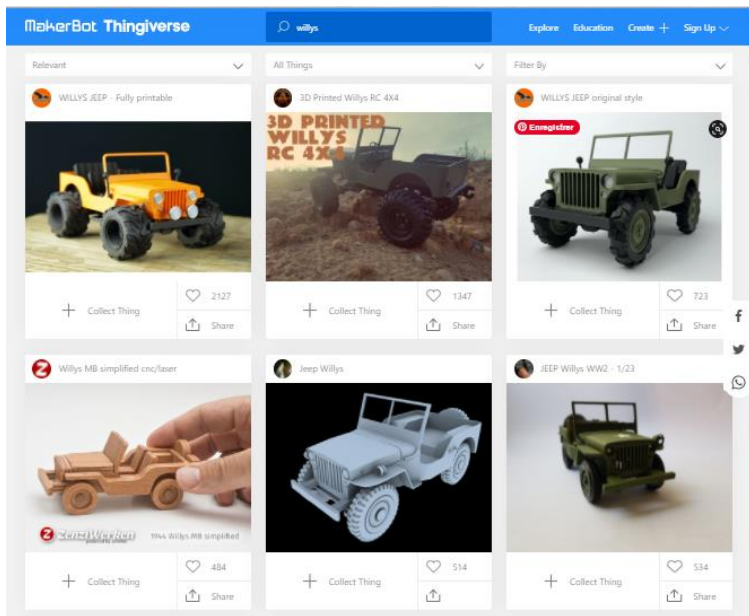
MakerBot Thingiverse

willys

Explore Education Create + Sign Up

Relevant

All Things

Filter By

WILLYS JEEP - Fully printable

2127

Collect Thing

Share

3D Printed Willys RC 4X4

3D PRINTED WILLYS RC 4X4

1347

Collect Thing

Share

WILLYS JEEP original style

Enregistrer

723

Collect Thing

Share

Willys MB simplified cnc/laser

ZenziWerken

1944 Willys MB simplified

484

Collect Thing

Share

Jeep Willys

514

Collect Thing

JEEP Willys WW2 - 1/23

534

Collect Thing

Share